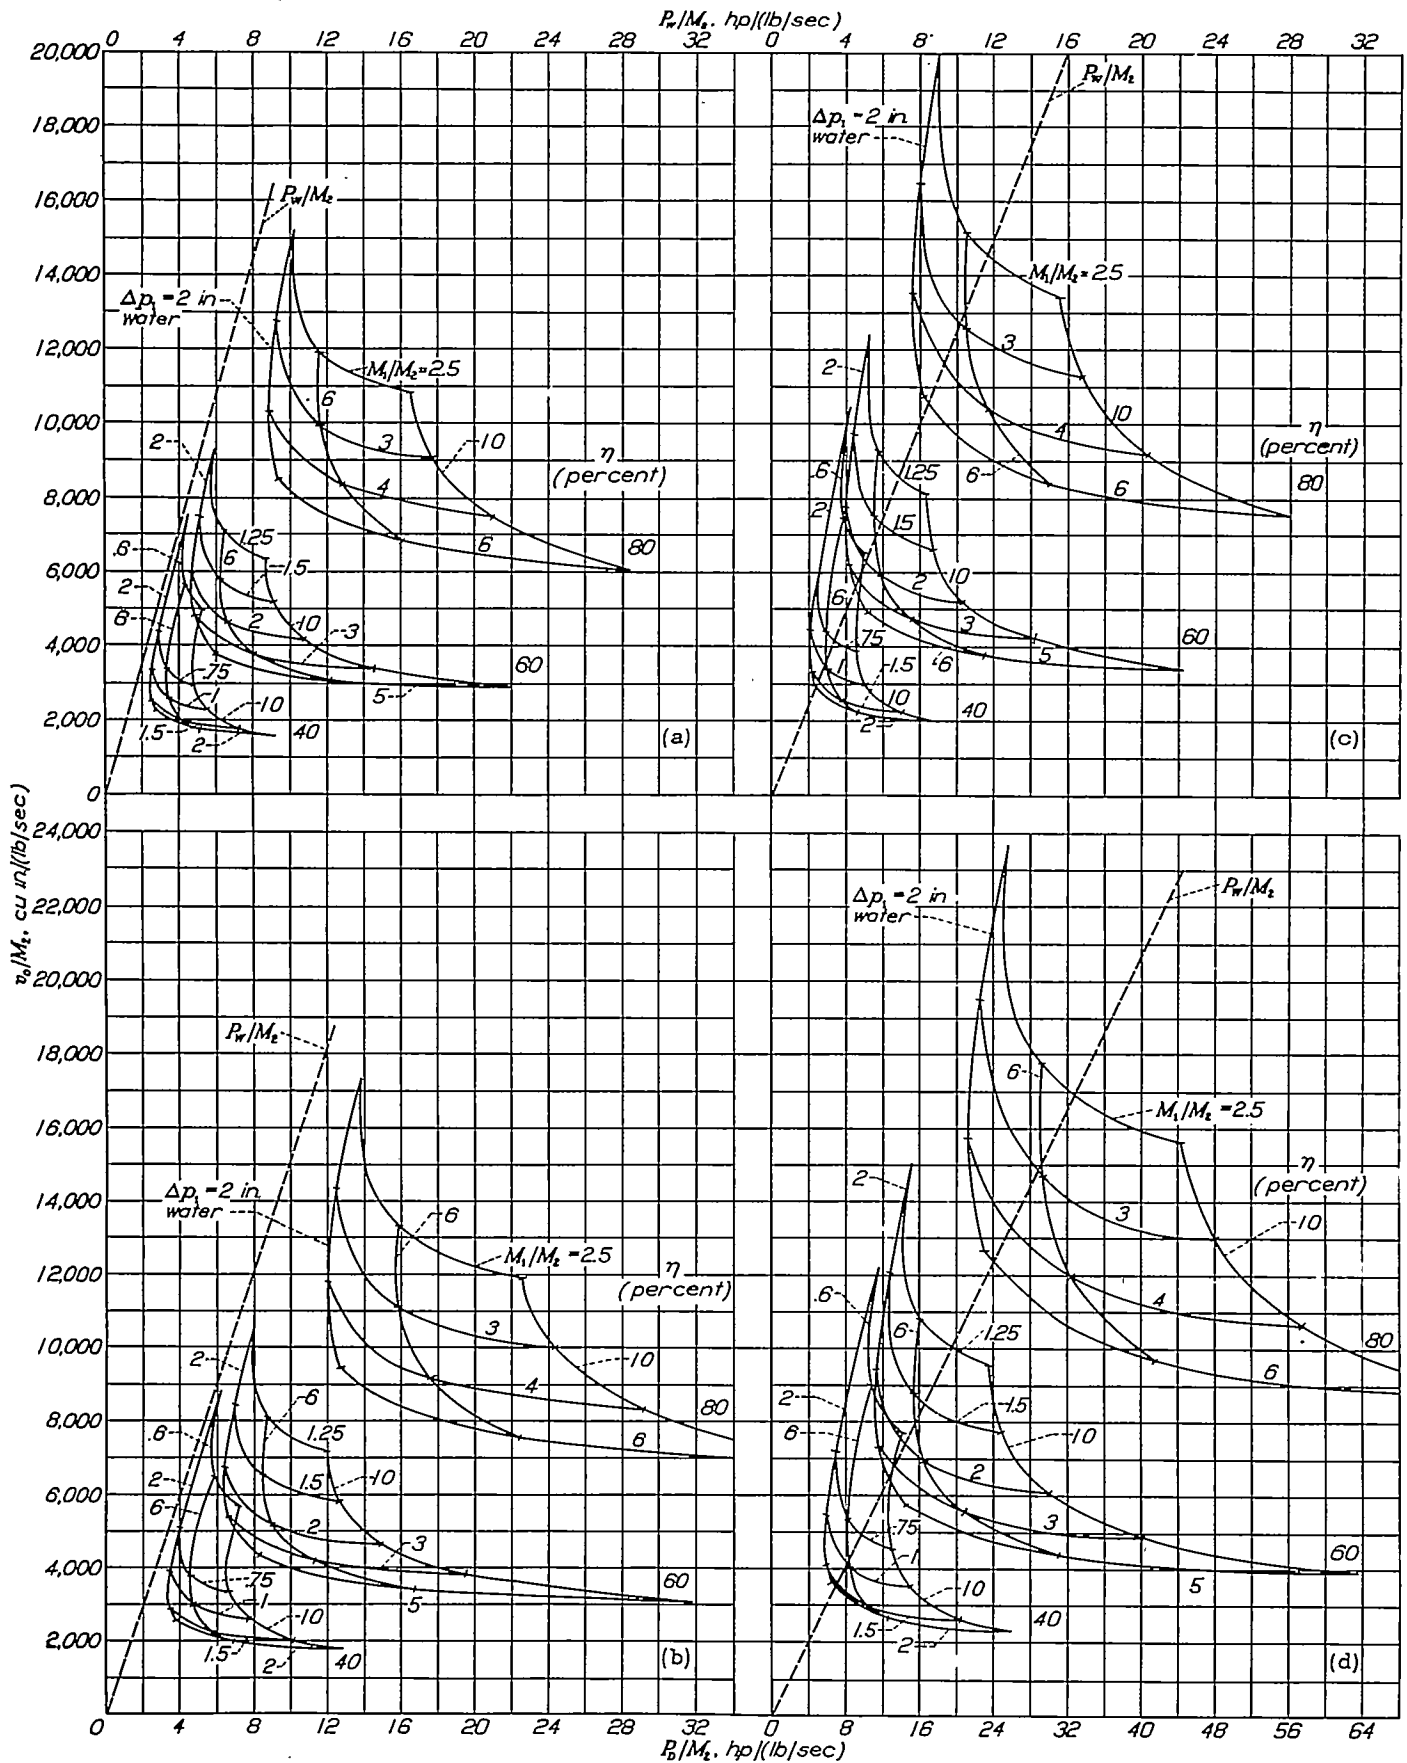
$P_w/M_t$, hp/(lb/sec)

0 4 8 12 16 20 24 28 32 0 4 8 12 16 20 24 28 32

20,000
18,000
16,000
14,000
12,000
10,000
8,000
6,000
4,000
2,000
0

$P_w/M_t$

$\Delta p_1 = 2$ in water

$M_1/M_t = 2.5$

6
3
4
6
10
2
1.25
.6
6
1.5
2
8
2
10
3
.75
1
10
1.5
2
40
5
60
80

$\eta$ (percent)

(a)

$P_w/M_t$

$\Delta p_1 = 2$ in water

$M_1/M_t = 2.5$

3
10
4
6
6
2
.6
1.25
2
1.5
6
2
10
.75
3
6
1
5
1.5
10
2
40
60
80

$\eta$ (percent)

(c)

$v_0/M_t$, cu in/(lb/sec)

24,000
22,000
20,000
18,000
16,000
14,000
12,000
10,000
8,000
6,000
4,000
2,000

$P_w/M_t$

$\Delta p_1 = 2$ in water

6

$M_1/M_t = 2.5$

$\eta$ (percent)

3
10
4
2
80
6
.6
6
1.25
10
1.5
2
6
2
3
.75
1
10
60
1.5
5
2
40

(b)

$\Delta p_1 = 2$ in water

$P_w/M_t$

6

$M_1/M_t = 2.5$

$\eta$ (percent)

2
3
10
4
80
.6
6
1.25
6
2
1.5
6
10
2
3
60
.75
1
10
5
1.5
2
40

(d)

0 4 8 12 16 20 24 28 32 0 8 16 24 32 40 48 56 64

$P_b/M_t$, hp/(lb/sec)